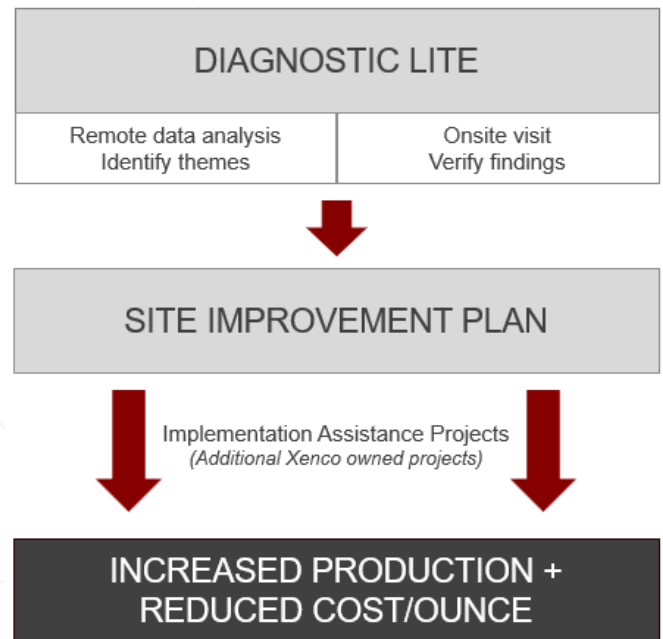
DIAGNOSTIC LITE

Remote data analysis
Identify themes

Onsite visit
Verify findings

SITE IMPROVEMENT PLAN

Implementation Assistance Projects
(Additional Xenco owned projects)

INCREASED PRODUCTION + REDUCED COST/OUNCE